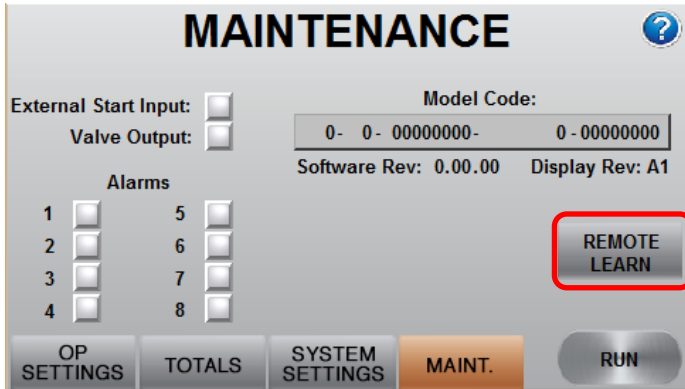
MAINTENANCE

?

External Start Input:
Valve Output:

Alarms
1
2
3
4
5
6
7
8

Model Code:
0- 0- 00000000- 0 - 00000000
Software Rev: 0.00.00 Display Rev: A1

REMOTE LEARN

OP SETTINGS
TOTALS
SYSTEM SETTINGS
MAINT.
RUN